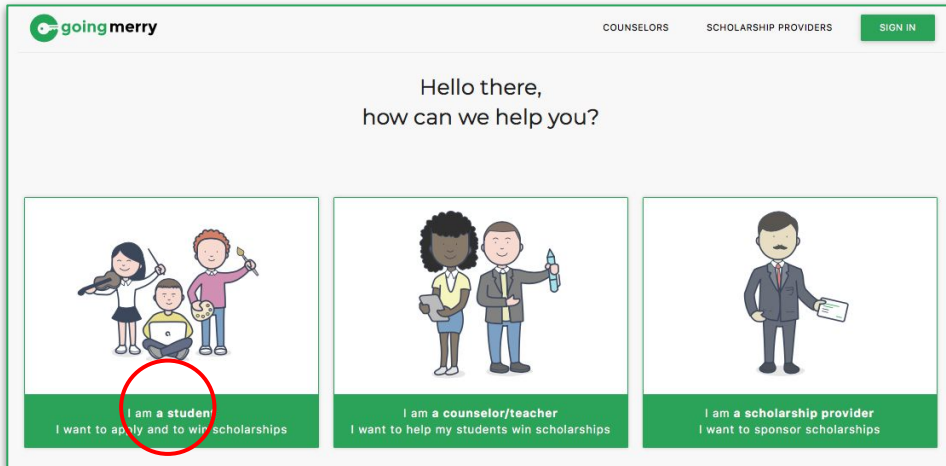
goingmerry

COUNSELORS SCHOLARSHIP PROVIDERS SIGN IN

Hello there,
how can we help you?

I am a student
I want to apply and to win scholarships

I am a counselor/teacher
I want to help my students win scholarships

I am a scholarship provider
I want to sponsor scholarships